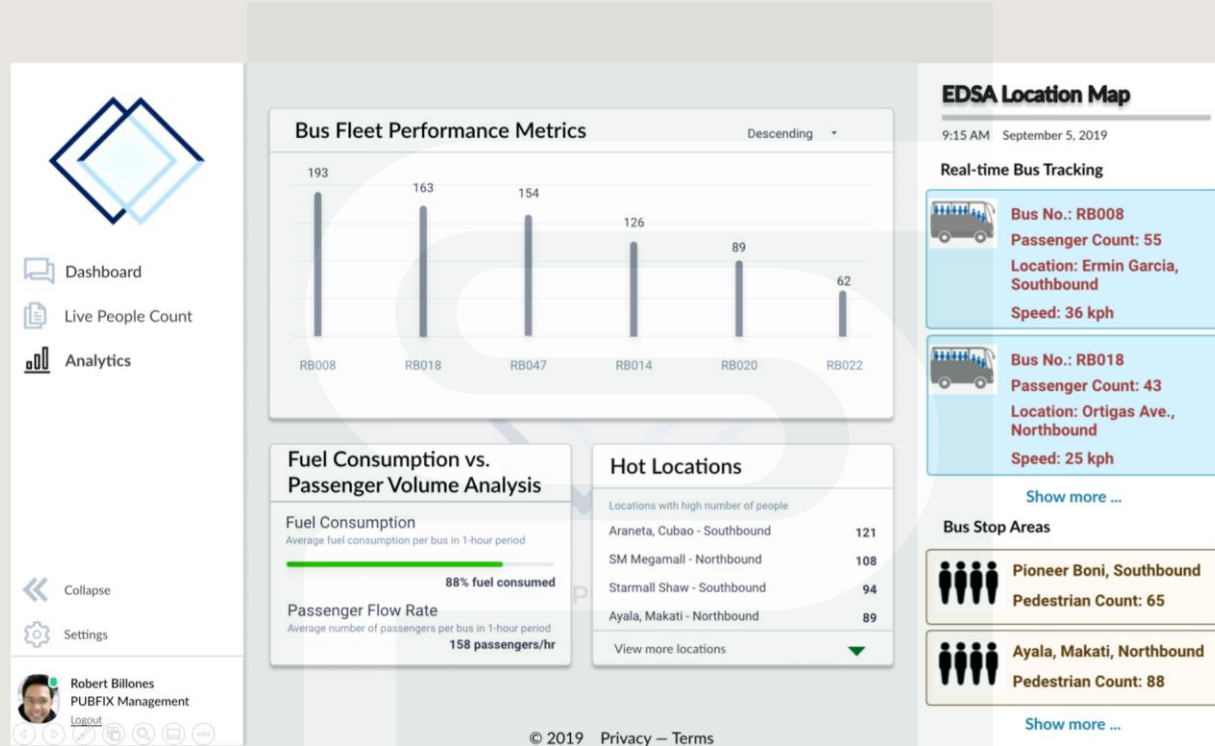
Dashboard

Live People Count

Analytics

Collapse

Settings

Robert Billones
PUBFIX Management
Logout

Bus Fleet Performance Metrics

Descending

| 193 | 163 | 154 | 126 | 89 | 62 |
|---|---|---|---|---|---|
| RB008 | RB018 | RB047 | RB014 | RB020 | RB022 |

Fuel Consumption vs. Passenger Volume Analysis

Fuel Consumption
Average fuel consumption per bus in 1-hour period
88% fuel consumed

Passenger Flow Rate
Average number of passengers per bus in 1-hour period
158 passengers/hr

Hot Locations

Locations with high number of people

| Araneta, Cubao - Southbound | 121 |
|---|---|
| SM Megamall - Northbound | 108 |
| Starmall Shaw - Southbound | 94 |
| Ayala, Makati - Northbound | 89 |

View more locations

EDSA Location Map

9:15 AM September 5, 2019

Real-time Bus Tracking

Bus No.: RB008
Passenger Count: 55
Location: Ermin Garcia, Southbound
Speed: 36 kph

Bus No.: RB018
Passenger Count: 43
Location: Ortigas Ave., Northbound
Speed: 25 kph

Show more ...

Bus Stop Areas

Pioneer Boni, Southbound
Pedestrian Count: 65

Ayala, Makati, Northbound
Pedestrian Count: 88

Show more ...

© 2019 Privacy — Terms